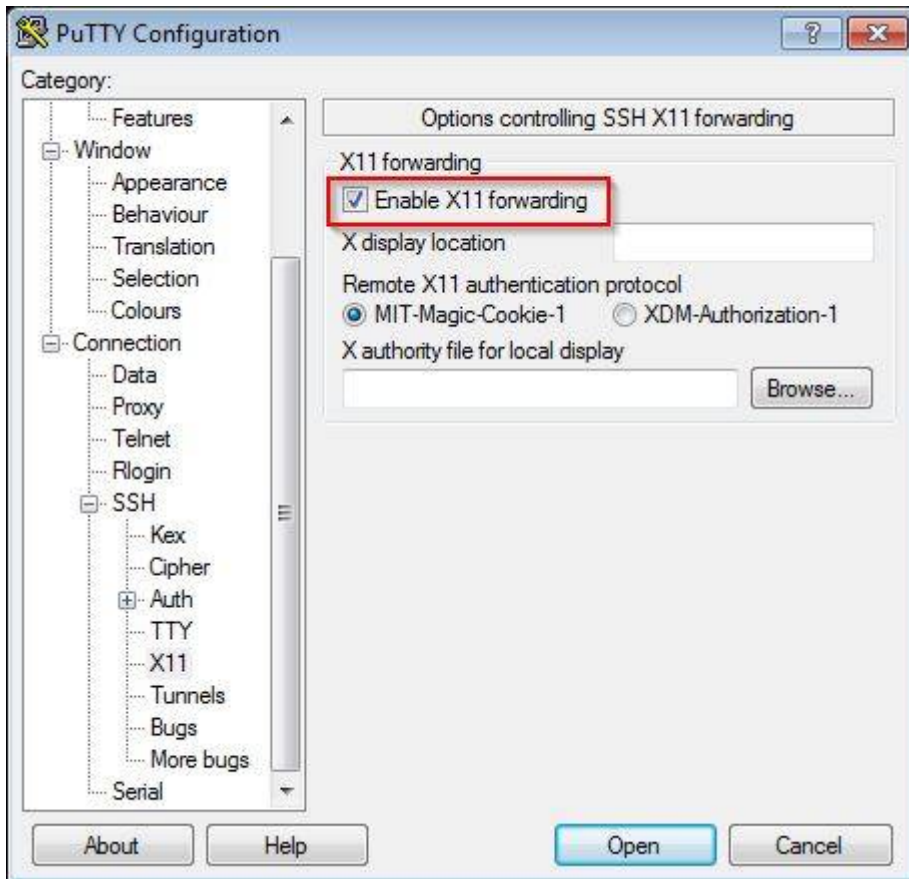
PuTTY Configuration

?

Category:

Features
Window
Appearance
Behaviour
Translation
Selection
Colours
Connection
Data
Proxy
Telnet
Rlogin
SSH
Kex
Cipher
Auth
TTY
X11
Tunnels
Bugs
More bugs
Serial

Options controlling SSH X11 forwarding

X11 forwarding
Enable X11 forwarding
X display location
Remote X11 authentication protocol
MIT-Magic-Cookie-1
XDM-Authorization-1
X authority file for local display
Browse...

About
Help
Open
Cancel